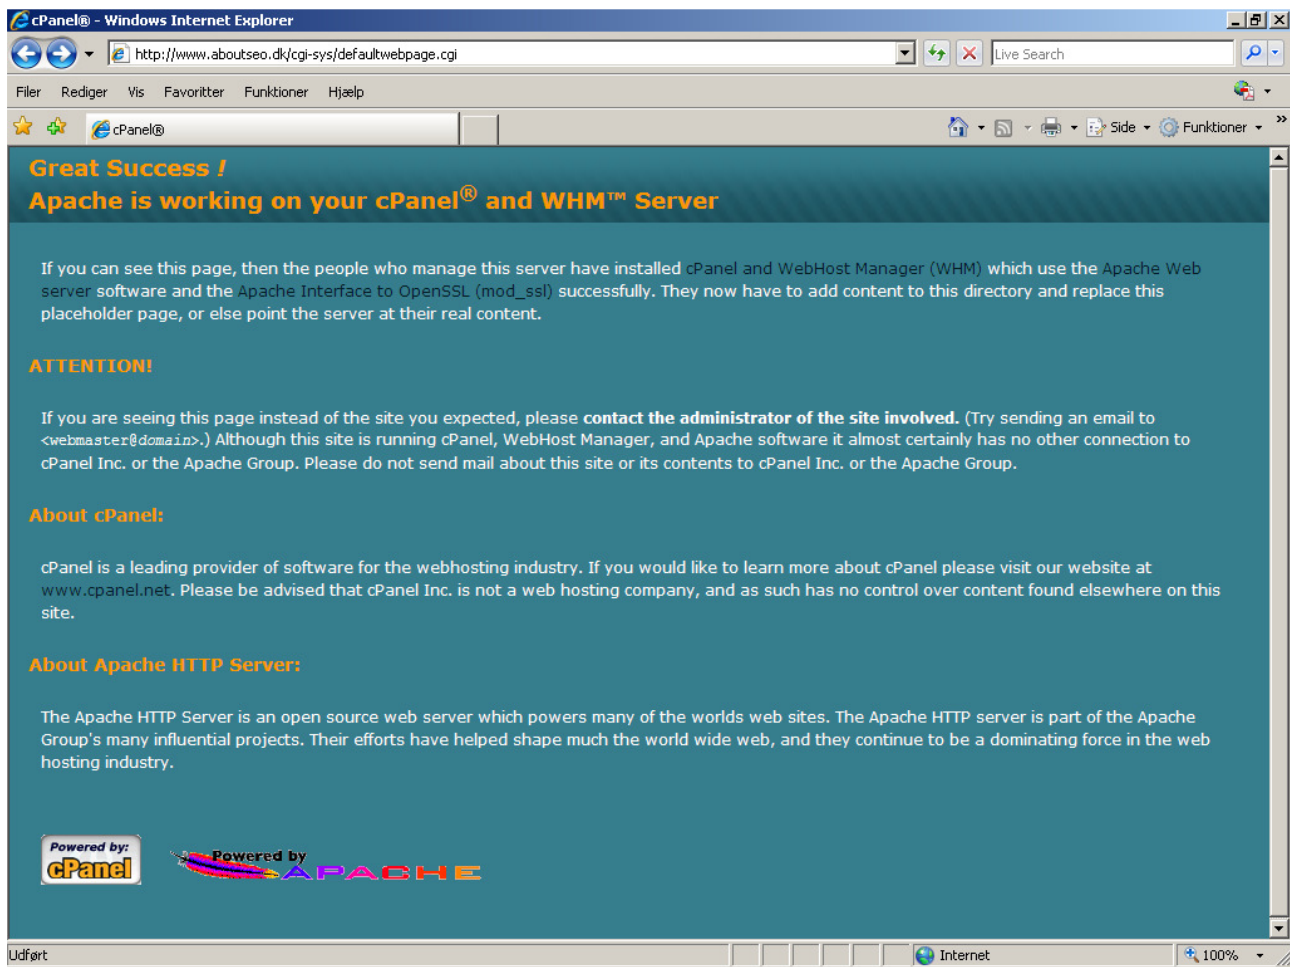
cPanel® - Windows Internet Explorer

http://www.aboutseo.dk/cgi-sys/defaultwebpage.cgi

Live Search

Filer Rediger Vis Favoritter Funktioner Hjælp

cPanel®

Side Funktioner

Great Success !
Apache is working on your cPanel® and WHM™ Server

If you can see this page, then the people who manage this server have installed cPanel and WebHost Manager (WHM) which use the Apache Web server software and the Apache Interface to OpenSSL (mod_ssl) successfully. They now have to add content to this directory and replace this placeholder page, or else point the server at their real content.

ATTENTION!

If you are seeing this page instead of the site you expected, please contact the administrator of the site involved. (Try sending an email to <webmaster@domain>.) Although this site is running cPanel, WebHost Manager, and Apache software it almost certainly has no other connection to cPanel Inc. or the Apache Group. Please do not send mail about this site or its contents to cPanel Inc. or the Apache Group.

About cPanel:

cPanel is a leading provider of software for the webhosting industry. If you would like to learn more about cPanel please visit our website at www.cpanel.net. Please be advised that cPanel Inc. is not a web hosting company, and as such has no control over content found elsewhere on this site.

About Apache HTTP Server:

The Apache HTTP Server is an open source web server which powers many of the worlds web sites. The Apache HTTP server is part of the Apache Group's many influential projects. Their efforts have helped shape much the world wide web, and they continue to be a dominating force in the web hosting industry.

Powered by: cPanel

Powered by APACHE

Udført

Internet

100%